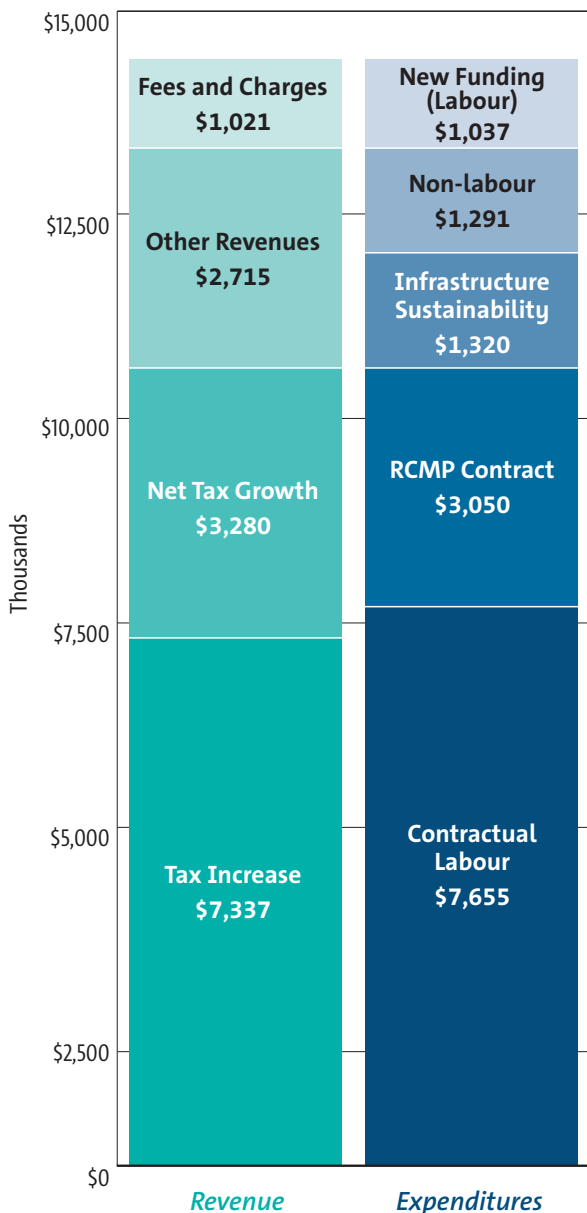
$15,000
$12,500
$10,000
$7,500
$5,000
$2,500
$0
Thousands

Fees and Charges
$1,021

Other Revenues
$2,715

Net Tax Growth
$3,280

Tax Increase
$7,337

New Funding (Labour)
$1,037

Non-labour
$1,291

Infrastructure Sustainability
$1,320

RCMP Contract
$3,050

Contractual Labour
$7,655

Revenue
Expenditures